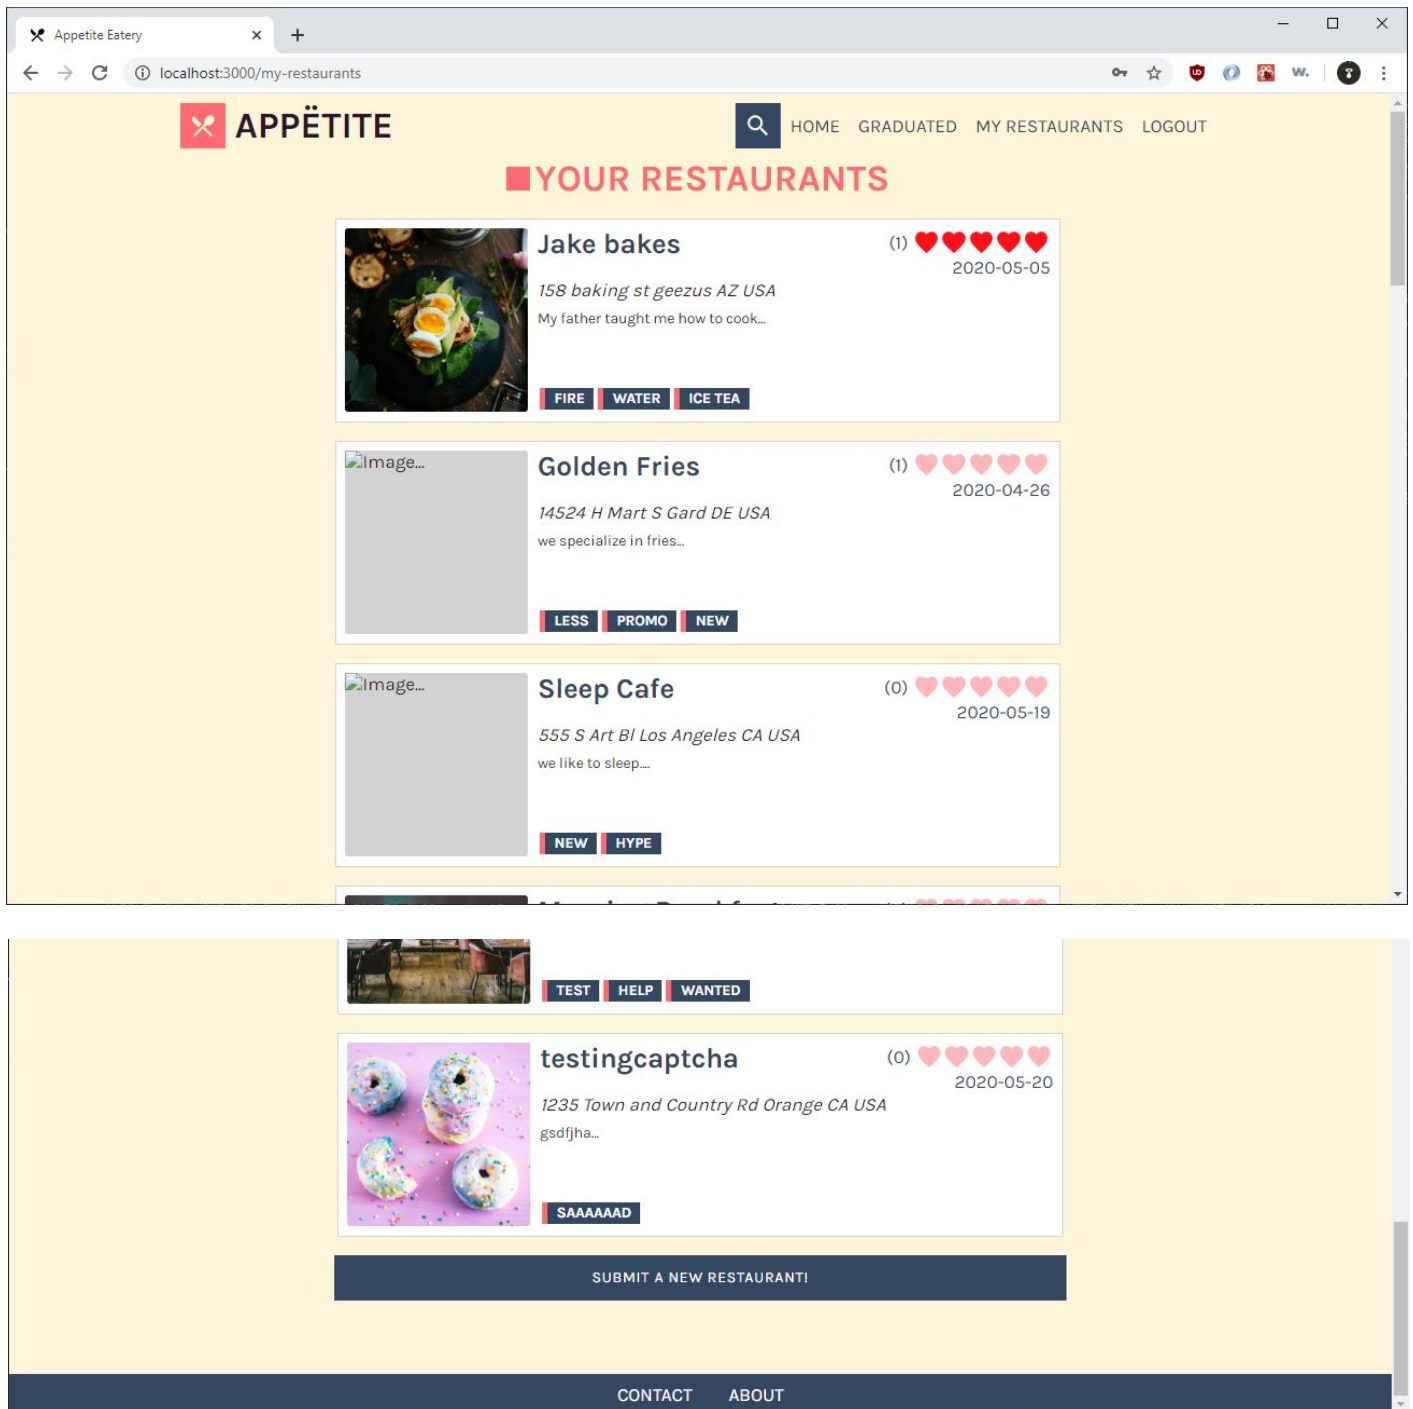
Appetite Eatery

localhost:3000/my-restaurants

W.

APPËTITE

HOME GRADUATED MY RESTAURANTS LOGOUT

YOUR RESTAURANTS

Jake bakes
(1)
2020-05-05
158 baking st geezus AZ USA
My father taught me how to cook...
FIRE WATER ICE TEA

Image...
Golden Fries
(1)
2020-04-26
14524 H Mart S Gard DE USA
we specialize in fries...
LESS PROMO NEW

Image...
Sleep Cafe
(0)
2020-05-19
555 S Art Bl Los Angeles CA USA
we like to sleep....
NEW HYPE

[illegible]

TEST HELP WANTED

testingcaptcha
(0)
2020-05-20
1235 Town and Country Rd Orange CA USA
gsdfjha...
SAAAAAAD

SUBMIT A NEW RESTAURANT!

CONTACT ABOUT